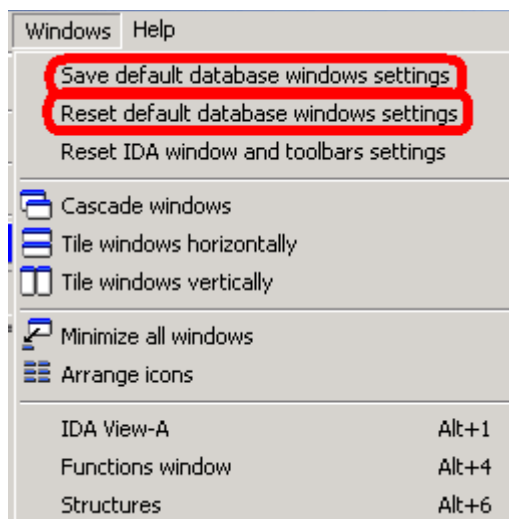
Windows Help

Save default database windows settings
Reset default database windows settings
Reset IDA window and toolbars settings

Cascade windows
Tile windows horizontally
Tile windows vertically

Minimize all windows
Arrange icons

IDA View-A Alt+1
Functions window Alt+4
Structures Alt+6